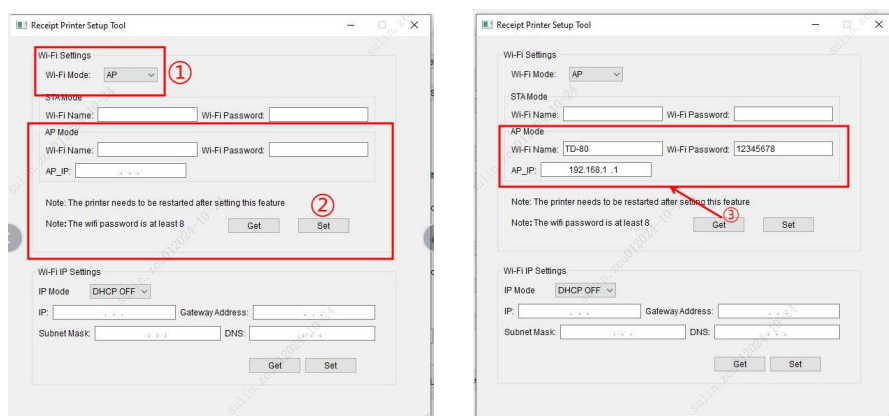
Receipt Printer Setup Tool

Wi-Fi Settings
Wi-Fi Mode: AP
①
STA Mode
Wi-Fi Name: Wi-Fi Password:
AP Mode
Wi-Fi Name: Wi-Fi Password:
AP_IP: . . .
Note: The printer needs to be restarted after setting this feature
②
Note: The wifi password is at least 8
Get Set

Wi-Fi IP Settings
IP Mode DHCP OFF
IP: . . . Gateway Address: . . .
Subnet Mask: . . . DNS: . . .
Get Set

Receipt Printer Setup Tool

Wi-Fi Settings
Wi-Fi Mode: AP
STA Mode
Wi-Fi Name: Wi-Fi Password:
AP Mode
Wi-Fi Name: TD-80 Wi-Fi Password: 12345678
AP_IP: 192.168.1 .1
Note: The printer needs to be restarted after setting this feature
Note: The wifi password is at least 8
③
Get Set

Wi-Fi IP Settings
IP Mode DHCP OFF
IP: . . . Gateway Address: . . .
Subnet Mask: . . . DNS: . . .
Get Set